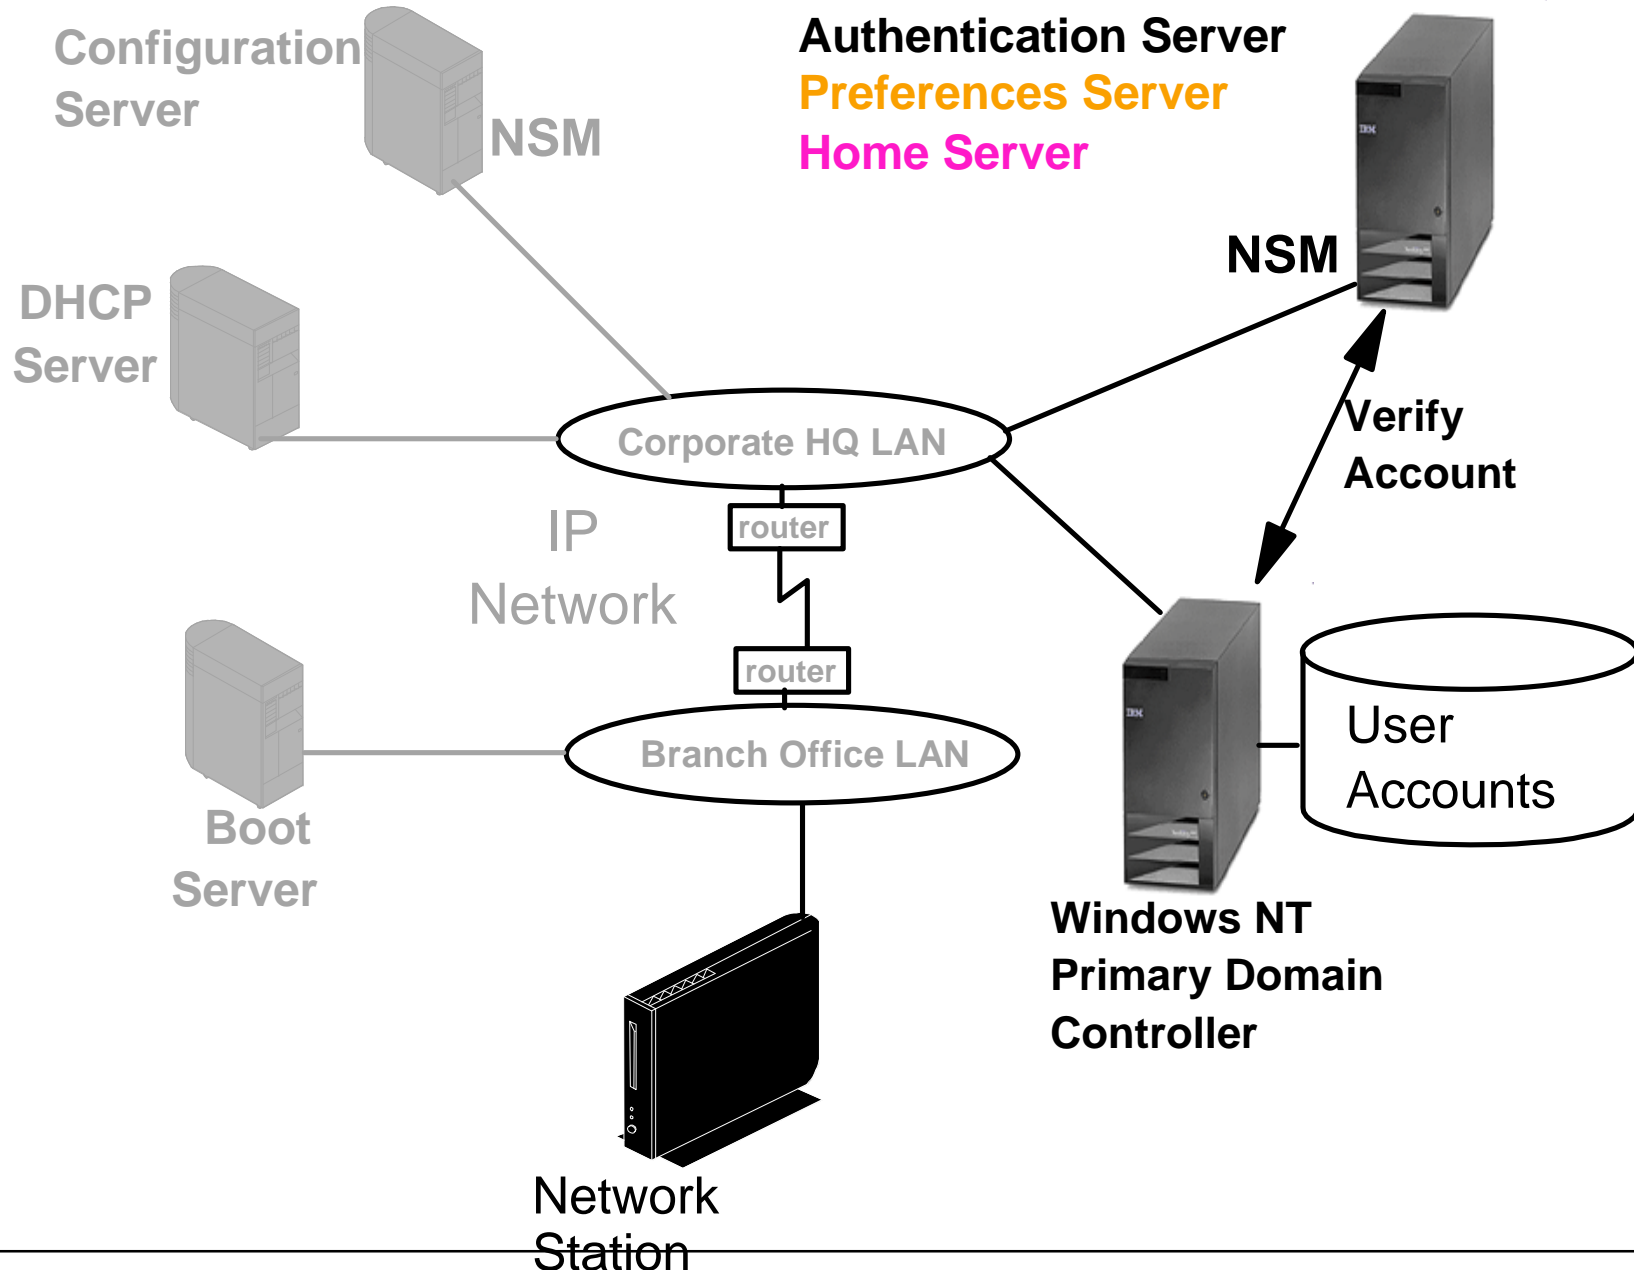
Configuration Server

NSM

Authentication Server
Preferences Server
Home Server

NSM

DHCP Server

Corporate HQ LAN

Verify Account

IP Network

router

router

Branch Office LAN

User Accounts

Boot Server

Windows NT Primary Domain Controller

Network Station